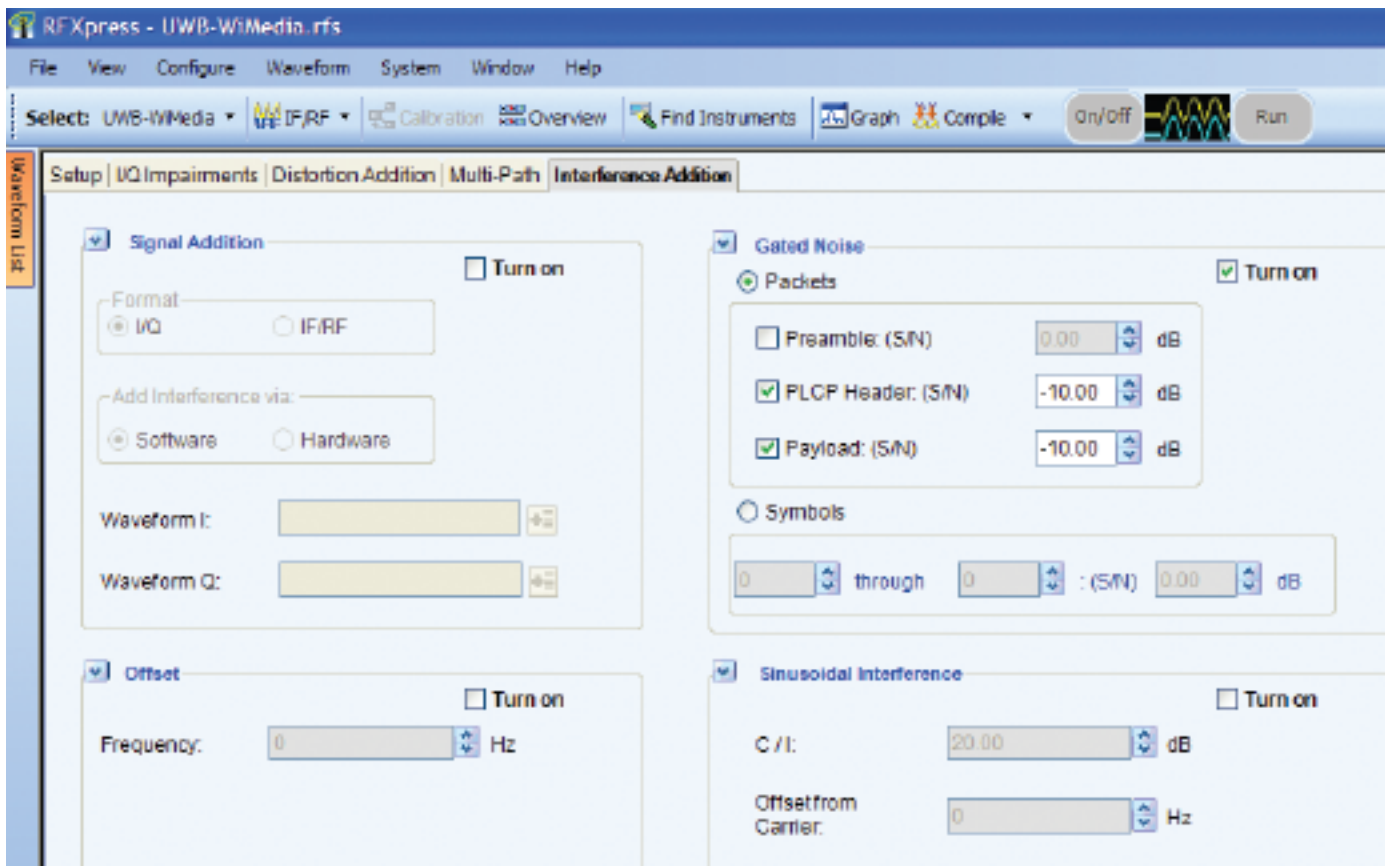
RFXpress - UWB-WiMedia.rfs

File View Configure Waveform System Window Help

Select: UWB-WiMedia IF/RF Calibration Overview Find Instruments Graph Compile On/Off Run

Waveform List

Setup | I/Q Impairments | Distortion Addition | Multi-Path | Interference Addition

Signal Addition

Turn on

Format

I/Q IF/RF

Add Interference via:

Software Hardware

Waveform I:

Waveform Q:

Gated Noise

Packets

Turn on

Preamble: (S/N) 0.00 dB

PLCP Header: (S/N) -10.00 dB

Payload: (S/N) -10.00 dB

Symbols

0 through 0 : (S/N) 0.00 dB

Offset

Turn on

Frequency: 0 Hz

Sinusoidal Interference

Turn on

C / I: 20.00 dB

Offset from Carrier: 0 Hz